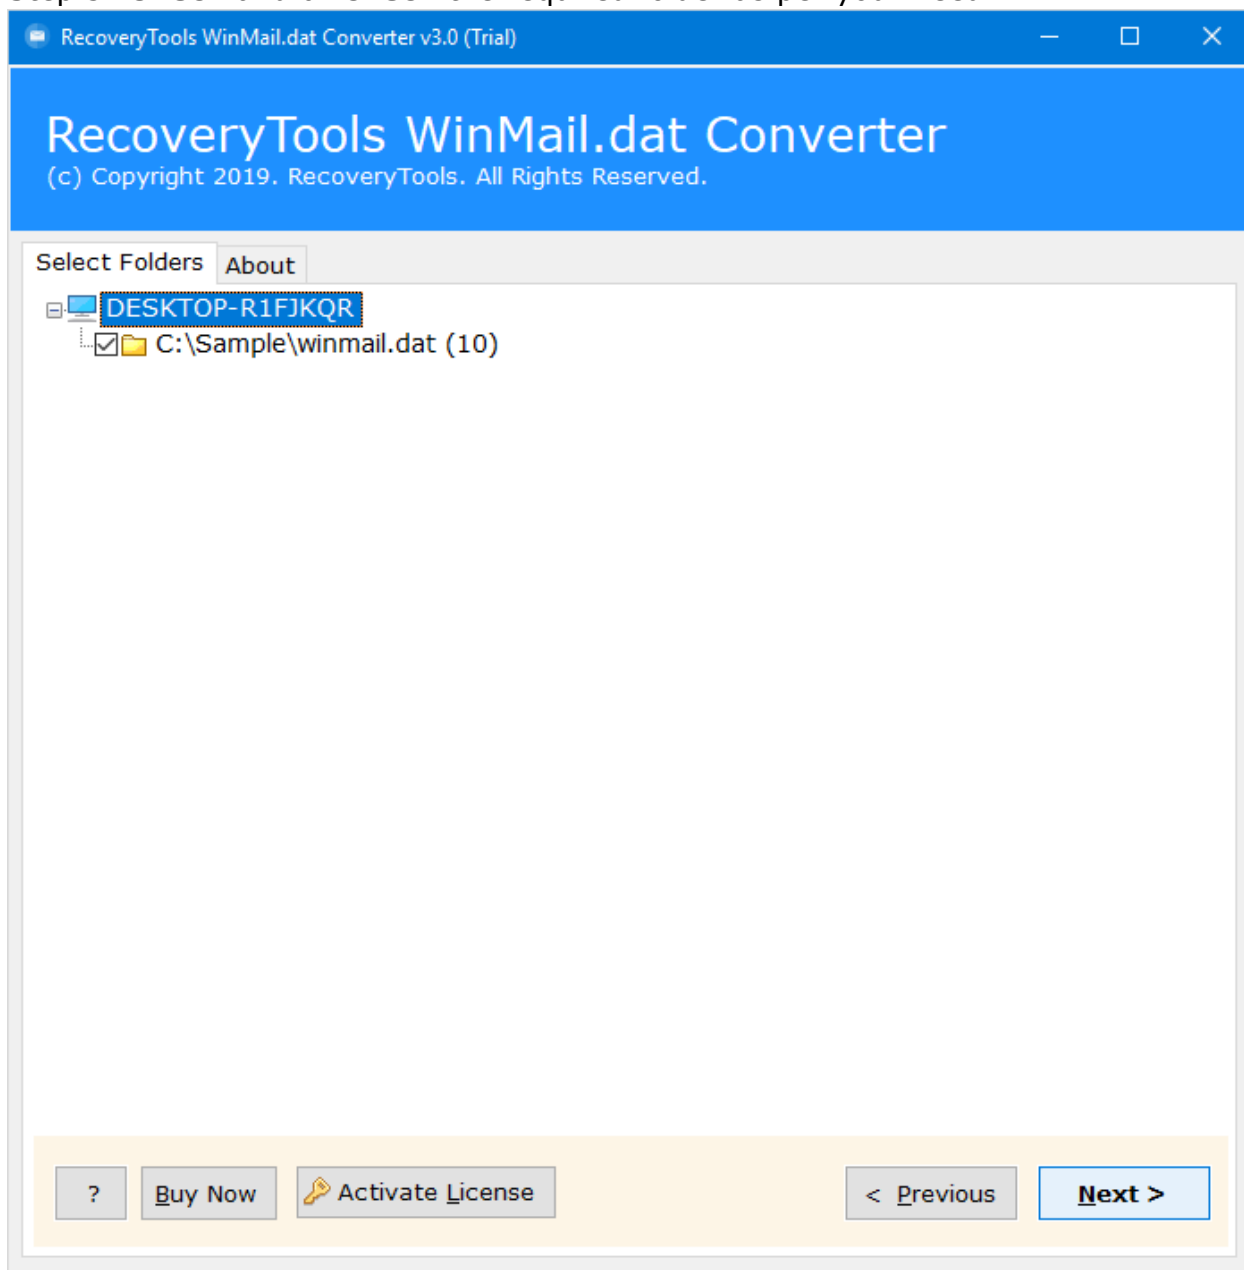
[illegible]

RecoveryTools WinMail.dat Converter v3.0 (Trial)

RecoveryTools WinMail.dat Converter
(c) Copyright 2019. RecoveryTools. All Rights Reserved.

Select Folders About

DESKTOP-R1FJKQR
C:\Sample\winmail.dat (10)

? Buy Now Activate License < Previous Next >